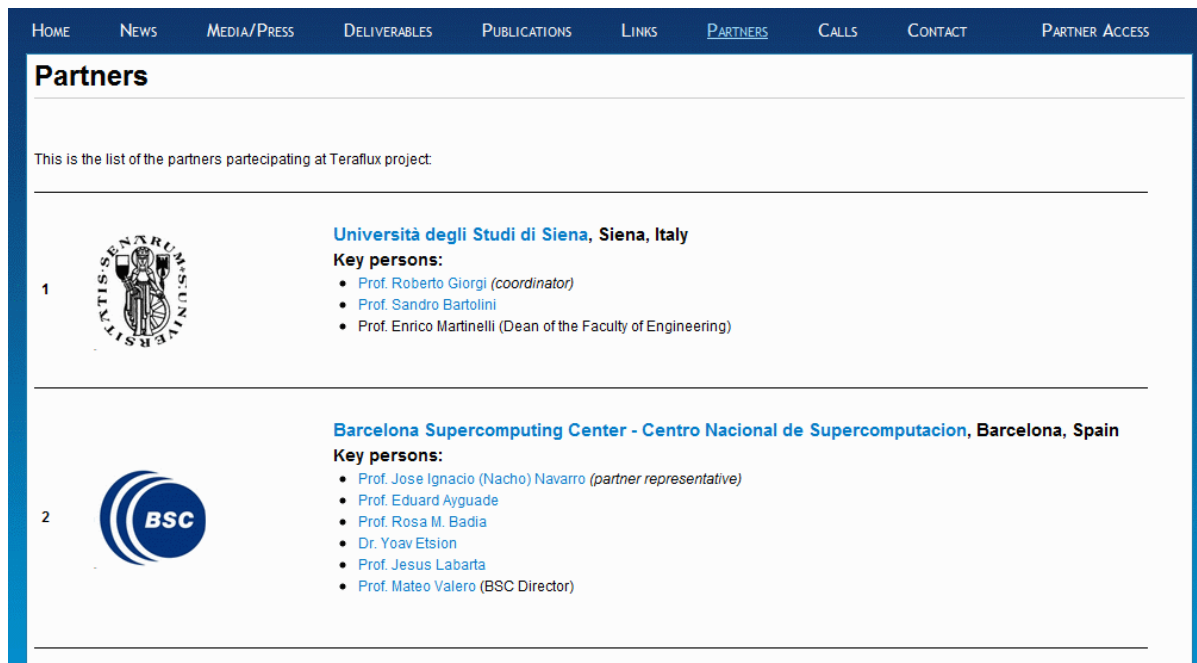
Home News Media/Press Deliverables Publications Links Partners Calls Contact Partner Access

Partners

This is the list of the partners partecipating at Teraflux project:

1

SENARUM UNIVERSITATIS

Università degli Studi di Siena, Siena, Italy

Key persons:

- Prof. Roberto Giorgi *(coordinator)*
- Prof. Sandro Bartolini
- Prof. Enrico Martinelli (Dean of the Faculty of Engineering)

2

BSC

Barcelona Supercomputing Center - Centro Nacional de Supercomputacion, Barcelona, Spain

Key persons:

- Prof. Jose Ignacio (Nacho) Navarro *(partner representative)*
- Prof. Eduard Ayguade
- Prof. Rosa M. Badia
- Dr. Yoav Etsion
- Prof. Jesus Labarta
- Prof. Mateo Valero (BSC Director)